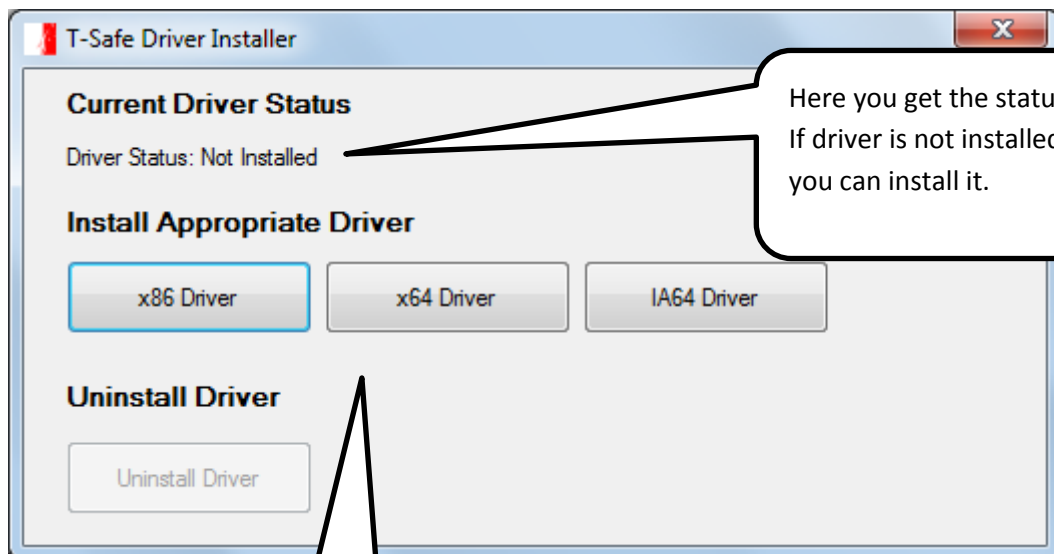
T-Safe Driver Installer

Current Driver Status

Driver Status: Not Installed

Here you get the statu
If driver is not installe
you can install it.

Install Appropriate Driver

x86 Driver

x64 Driver

IA64 Driver

Uninstall Driver

Uninstall Driver